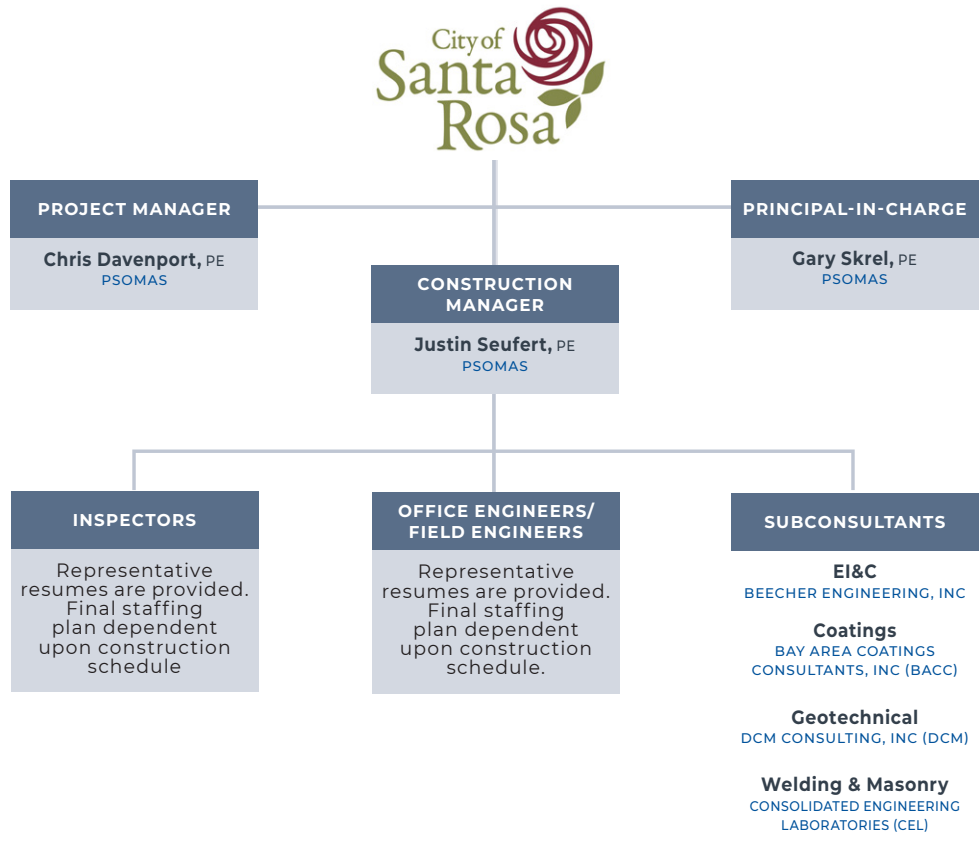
City of Santa Rosa

PROJECT MANAGER

Chris Davenport, PE
PSOMAS

PRINCIPAL-IN-CHARGE

Gary Skrel, PE
PSOMAS

CONSTRUCTION MANAGER

Justin Seufert, PE
PSOMAS

INSPECTORS

Representative resumes are provided. Final staffing plan dependent upon construction schedule

OFFICE ENGINEERS/ FIELD ENGINEERS

Representative resumes are provided. Final staffing plan dependent upon construction schedule.

SUBCONSULTANTS

EI&C
BEECHER ENGINEERING, INC

Coatings
BAY AREA COATINGS CONSULTANTS, INC (BACC)

Geotechnical
DCM CONSULTING, INC (DCM)

Welding & Masonry
CONSOLIDATED ENGINEERING LABORATORIES (CEL)